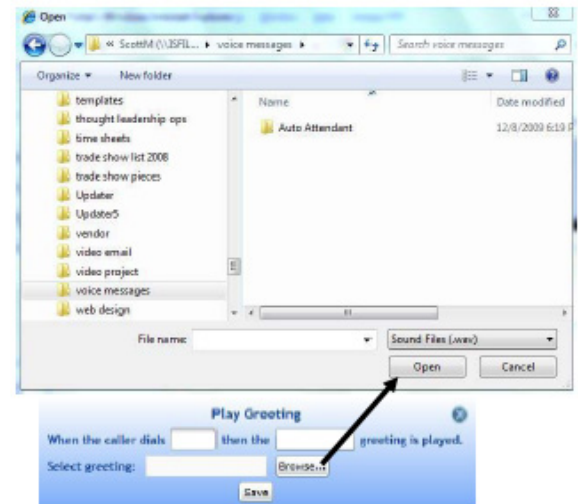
Open

« ScottM (\\JSFIL... ▸ voice messages ▸

Search voice messages

Organize ▾ New folder

templates
thought leadership ops
time sheets
trade show list 2008
trade show pieces
Updater
Updater5
vendor
video email
video project
voice messages
web design

Name
Date modified

Auto Attendant
12/8/2009 6:10 P

File name:
Sound Files (.wav)

Open
Cancel

Play Greeting

When the caller dials then the greeting is played.

Select greeting:
Browse...

Save